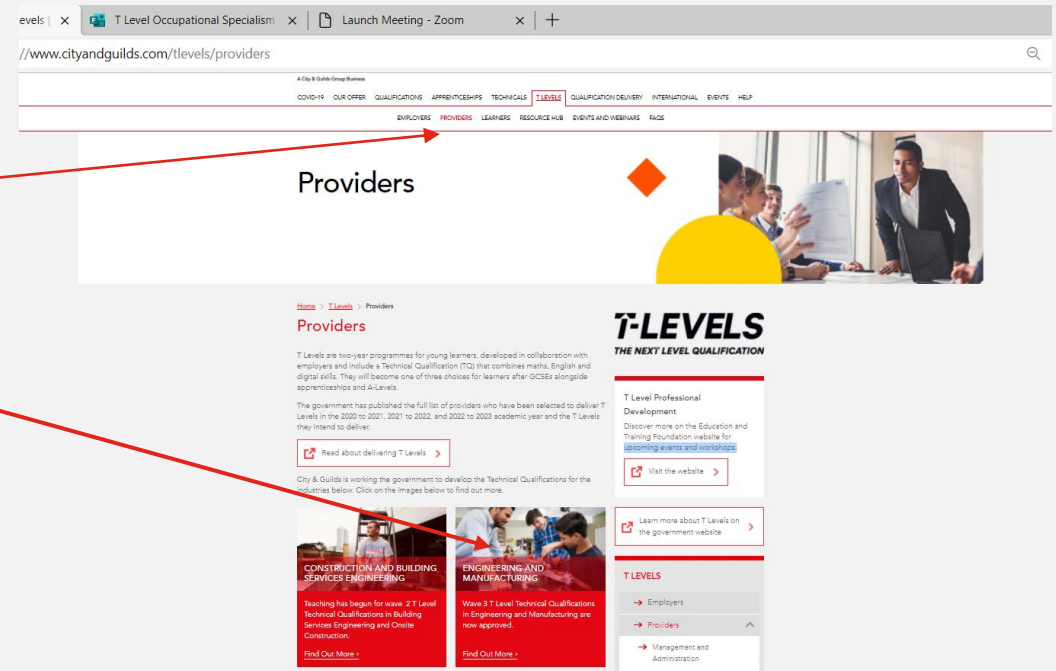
evels | ×   T Level Occupational Specialism ×   Launch Meeting - Zoom ×   +

//www.cityandguilds.com/tlevels/providers

A City & Guilds Group Business

COVID-19   OUR OFFER   QUALIFICATIONS   APPRENTICESHIPS   TECHNICALS   T LEVELS   QUALIFICATION DELIVERY   INTERNATIONAL   EVENTS   HELP

EMPLOYERS   PROVIDERS   LEARNERS   RESOURCE HUB   EVENTS AND WEBINARS   FAQS

Providers

Home > T Levels > Providers

Providers

T Levels are two-year programmes for young learners, developed in collaboration with employers and include a Technical Qualification (TQ) that combines maths, English and digital skills. They will become one of three choices for learners after GCSEs alongside apprenticeships and A-Levels.

The government has published the full list of providers who have been selected to deliver T Levels in the 2020 to 2021, 2021 to 2022, and 2022 to 2023 academic year and the T Levels they intend to deliver.

Read about delivering T Levels >

City & Guilds is working the government to develop the Technical Qualifications for the industries below. Click on the images below to find out more.

CONSTRUCTION AND BUILDING SERVICES ENGINEERING

Teaching has begun for wave 2 T Level Technical Qualifications in Building Services Engineering and Onsite Construction.

Find Out More ›

ENGINEERING AND MANUFACTURING

Wave 3 T Level Technical Qualifications in Engineering and Manufacturing are now approved.

Find Out More ›

T-LEVELS
THE NEXT LEVEL QUALIFICATION

T Level Professional Development

Discover more on the Education and Training Foundation website for upcoming events and workshops.

Visit the website >

Learn more about T Levels on the government website >

T LEVELS

→ Employers

→ Providers

→ Management and Administration